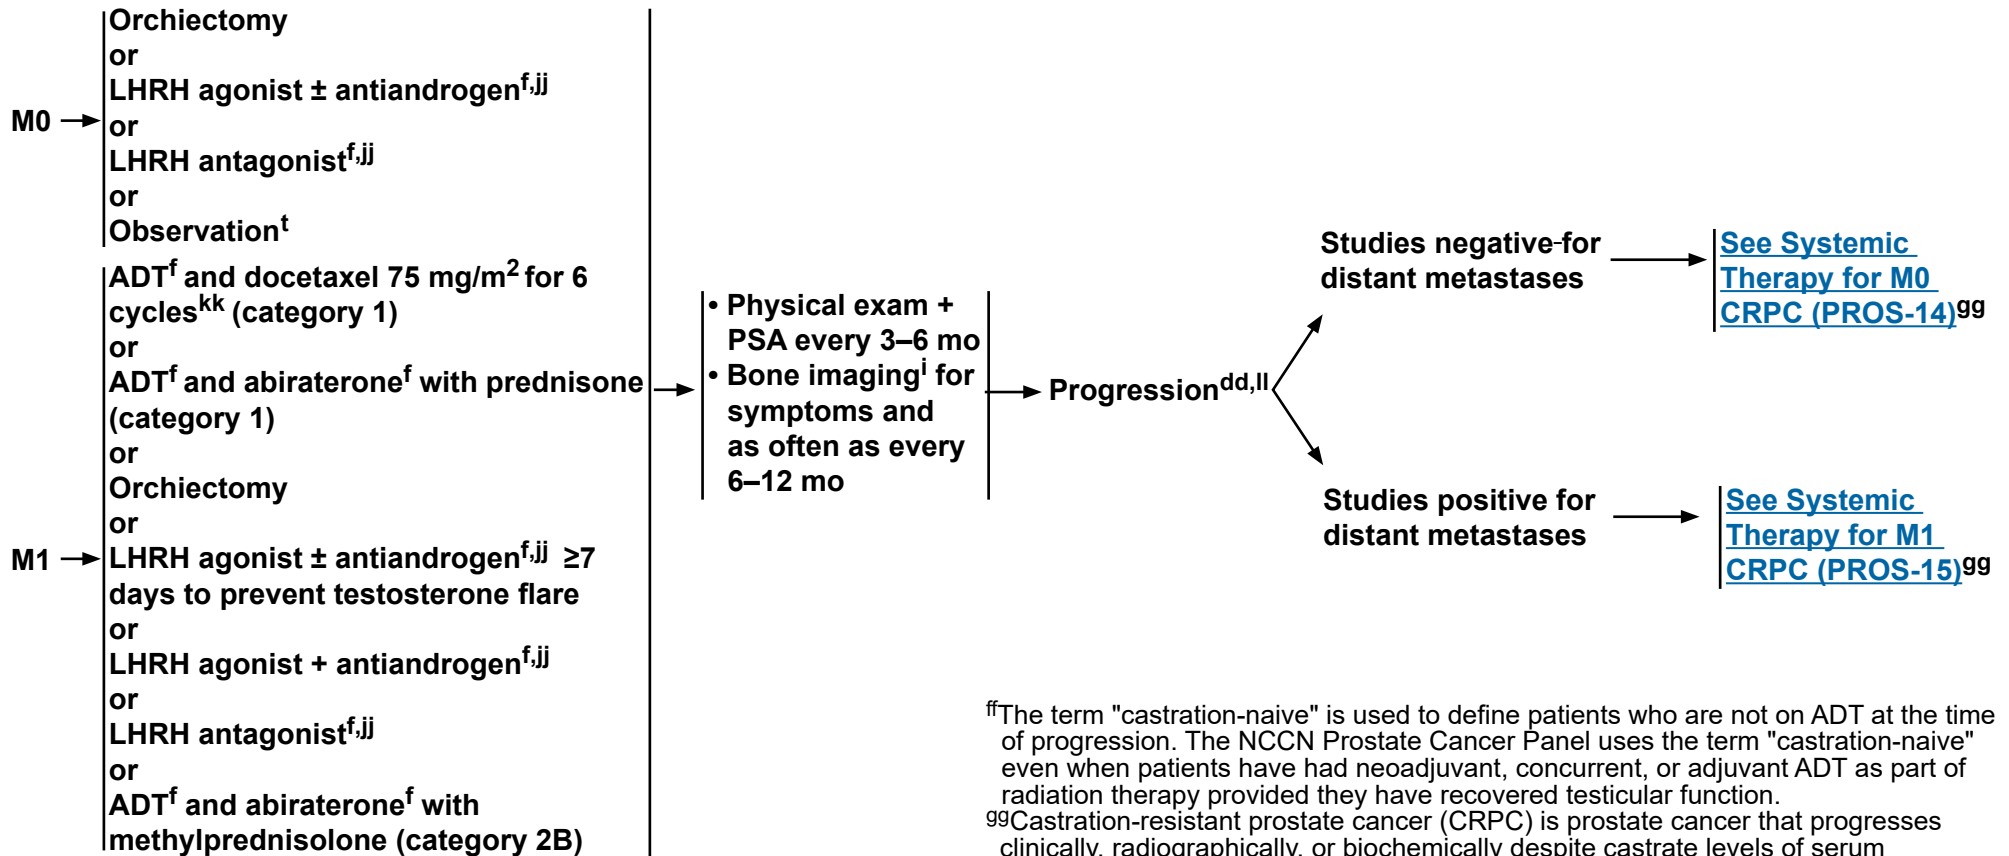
M0

Orchiectomy
or
LHRH agonist ± antiandrogen$^{f,jj}$
or
LHRH antagonist$^{f,jj}$
or
Observation$^{t}$

M1

ADT$^{f}$ and docetaxel 75 mg/m$^{2}$ for 6 cycles$^{kk}$ (category 1)
or
ADT$^{f}$ and abiraterone$^{f}$ with prednisone (category 1)
or
Orchiectomy
or
LHRH agonist ± antiandrogen$^{f,jj}$ ≥7 days to prevent testosterone flare
or
LHRH agonist + antiandrogen$^{f,jj}$
or
LHRH antagonist$^{f,jj}$
or
ADT$^{f}$ and abiraterone$^{f}$ with methylprednisolone (category 2B)

• Physical exam + PSA every 3–6 mo
• Bone imaging$^{i}$ for symptoms and as often as every 6–12 mo

Progression$^{dd,ll}$

Studies negative for distant metastases

See Systemic Therapy for M0 CRPC (PROS-14)$^{gg}$

Studies positive for distant metastases

See Systemic Therapy for M1 CRPC (PROS-15)$^{gg}$

$^{ff}$The term "castration-naive" is used to define patients who are not on ADT at the time of progression. The NCCN Prostate Cancer Panel uses the term "castration-naive" even when patients have had neoadjuvant, concurrent, or adjuvant ADT as part of radiation therapy provided they have recovered testicular function.
$^{gg}$Castration-resistant prostate cancer (CRPC) is prostate cancer that progresses clinically, radiographically, or biochemically despite castrate levels of serum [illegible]